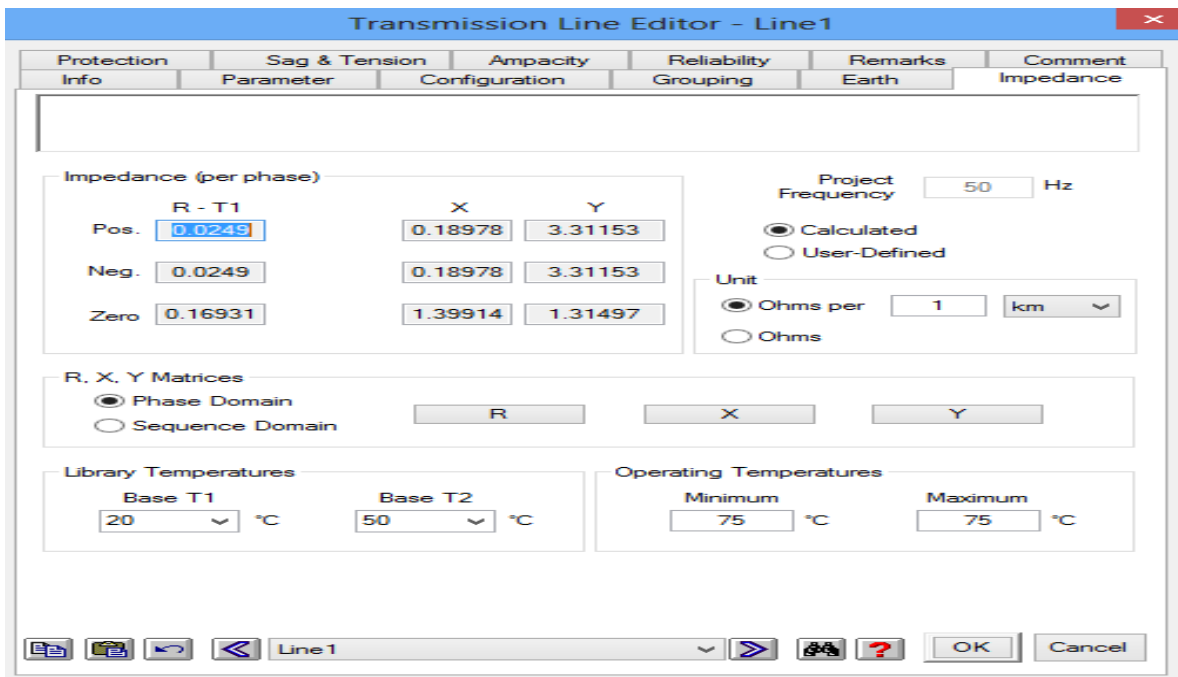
Transmission Line Editor - Line1

Protection | Sag & Tension | Ampacity | Reliability | Remarks | Comment
Info | Parameter | Configuration | Grouping | Earth | Impedance

Impedance (per phase)

| | R - T1 | X | Y |
|---|---|---|---|
| Pos. | 0.0249 | 0.18978 | 3.31153 |
| Neg. | 0.0249 | 0.18978 | 3.31153 |
| Zero | 0.16931 | 1.39914 | 1.31497 |

Project Frequency 50 Hz

Calculated
User-Defined

Unit
Ohms per 1 km
Ohms

R, X, Y Matrices
Phase Domain
Sequence Domain
R X Y

Library Temperatures
Base T1 20 °C
Base T2 50 °C

Operating Temperatures
Minimum 75 °C
Maximum 75 °C

Line1

OK Cancel